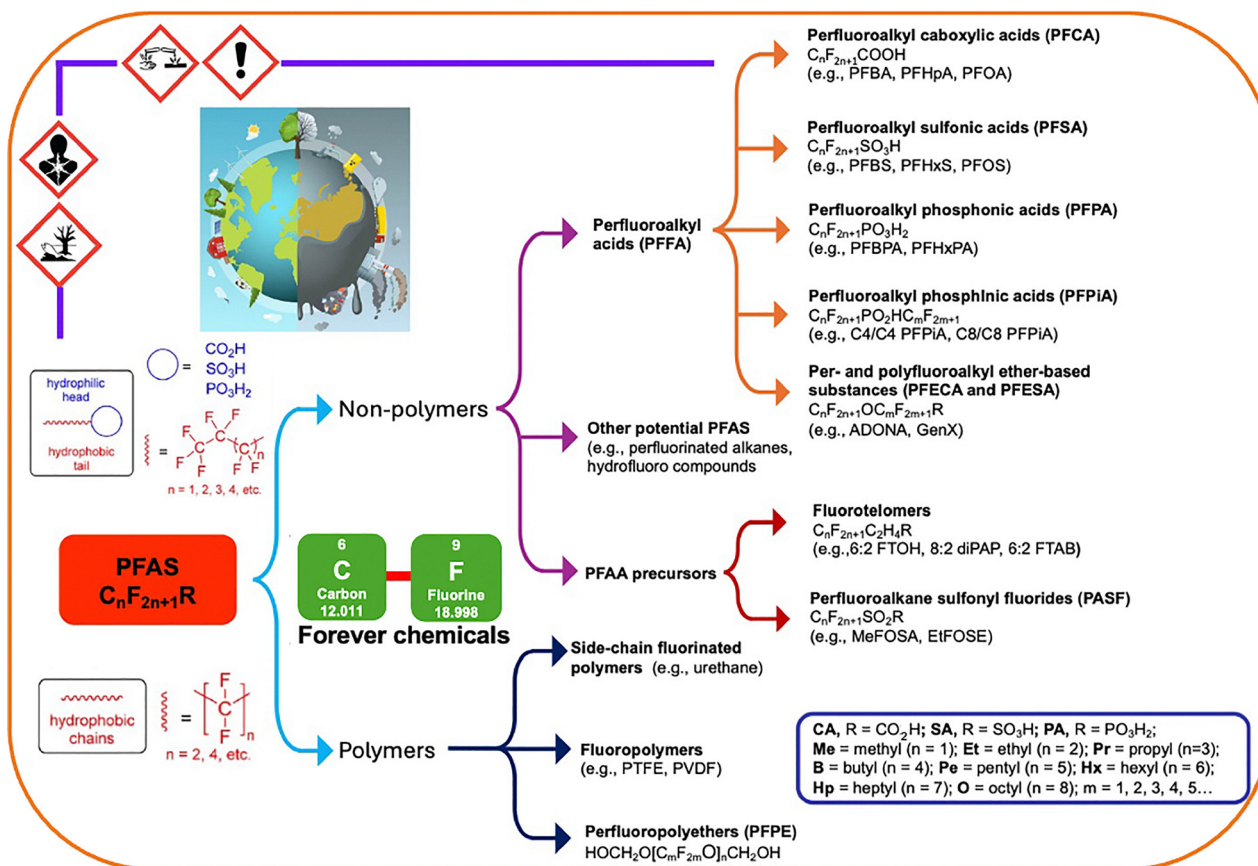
Perfluoroalkyl caboxylic acids (PFCA)
$C_nF_{2n+1}COOH$
(e.g., PFBA, PFHpA, PFOA)

Perfluoroalkyl sulfonic acids (PFSA)
$C_nF_{2n+1}SO_3H$
(e.g., PFBS, PFHxS, PFOS)

Perfluoroalkyl phosphonic acids (PFPA)
$C_nF_{2n+1}PO_3H_2$
(e.g., PFBPA, PFHxPA)

Perfluoroalkyl phosphinic acids (PFPiA)
$C_nF_{2n+1}PO_2HC_mF_{2m+1}$
(e.g., C4/C4 PFPiA, C8/C8 PFPiA)

Per- and polyfluoroalkyl ether-based substances (PFECA and PFESA)
$C_nF_{2n+1}OC_mF_{2m+1}R$
(e.g., ADONA, GenX)

Perfluoroalkyl acids (PFFA)

Other potential PFAS
(e.g., perfluorinated alkanes, hydrofluoro compounds

PFAA precursors

Fluorotelomers
$C_nF_{2n+1}C_2H_4R$
(e.g.,6:2 FTOH, 8:2 diPAP, 6:2 FTAB)

Perfluoroalkane sulfonyl fluorides (PASF)
$C_nF_{2n+1}SO_2R$
(e.g., MeFOSA, EtFOSE)

hydrophilic head
= $CO_2H$ $SO_3H$ $PO_3H_2$
hydrophobic tail
= F F F F F F n
n = 1, 2, 3, 4, etc.

Non-polymers

PFAS
$C_nF_{2n+1}R$

6
C
Carbon
12.011

9
F
Fluorine
18.998

Forever chemicals

hydrophobic chains
= F C F n
n = 2, 4, etc.

Polymers

Side-chain fluorinated polymers (e.g., urethane)

Fluoropolymers
(e.g., PTFE, PVDF)

Perfluoropolyethers (PFPE)
$HOCH_2O[C_mF_{2m}O]_nCH_2OH$

CA, R = $CO_2H$; SA, R = $SO_3H$; PA, R = $PO_3H_2$;
Me = methyl (n = 1); Et = ethyl (n = 2); Pr = propyl (n=3);
B = butyl (n = 4); Pe = pentyl (n = 5); Hx = hexyl (n = 6);
Hp = heptyl (n = 7); O = octyl (n = 8); m = 1, 2, 3, 4, 5…